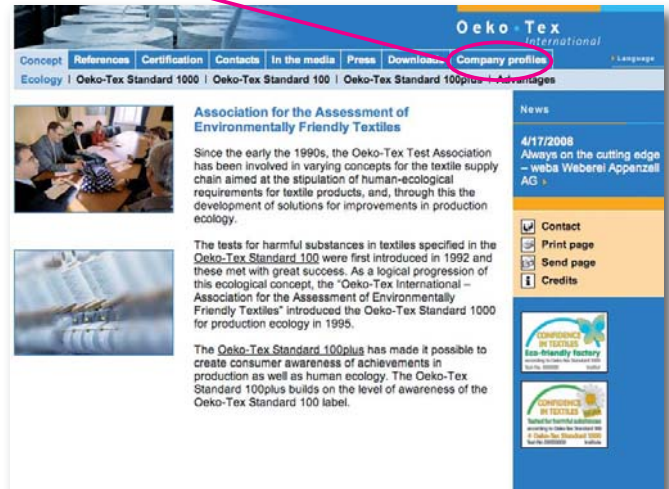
Oeko-Tex
International

Concept | References | Certification | Contacts | In the media | Press | Downloads | Company profiles | Language

Ecology | Oeko-Tex Standard 1000 | Oeko-Tex Standard 100 | Oeko-Tex Standard 100plus | Advantages

Association for the Assessment of Environmentally Friendly Textiles

Since the early the 1990s, the Oeko-Tex Test Association has been involved in varying concepts for the textile supply chain aimed at the stipulation of human-ecological requirements for textile products, and, through this the development of solutions for improvements in production ecology.

The tests for harmful substances in textiles specified in the Oeko-Tex Standard 100 were first introduced in 1992 and these met with great success. As a logical progression of this ecological concept, the "Oeko-Tex International – Association for the Assessment of Environmentally Friendly Textiles" introduced the Oeko-Tex Standard 1000 for production ecology in 1995.

The Oeko-Tex Standard 100plus has made it possible to create consumer awareness of achievements in production as well as human ecology. The Oeko-Tex Standard 100plus builds on the level of awareness of the Oeko-Tex Standard 100 label.

News

4/17/2008
Always on the cutting edge – weba Weberei Appenzell AG

Contact
Print page
Send page
Credits

CONFIDENCE IN TEXTILES
Eco-friendly factory
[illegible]

CONFIDENCE IN TEXTILES
Tested for harmful substances
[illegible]
Oeko-Tex Standard 1000
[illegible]